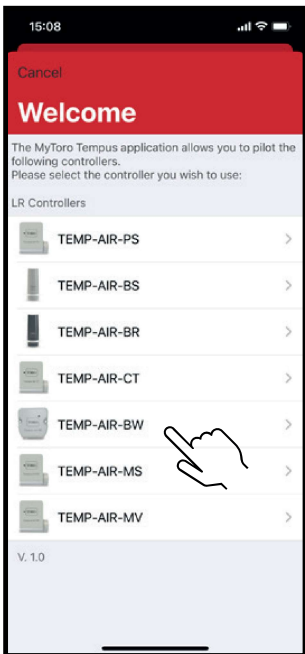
15:08

Cancel

Welcome

The MyToro Tempus application allows you to pilot the following controllers.
Please select the controller you wish to use:

LR Controllers

TEMP-AIR-PS

TEMP-AIR-BS

TEMP-AIR-BR

TEMP-AIR-CT

TEMP-AIR-BW

TEMP-AIR-MS

TEMP-AIR-MV

V. 1.0